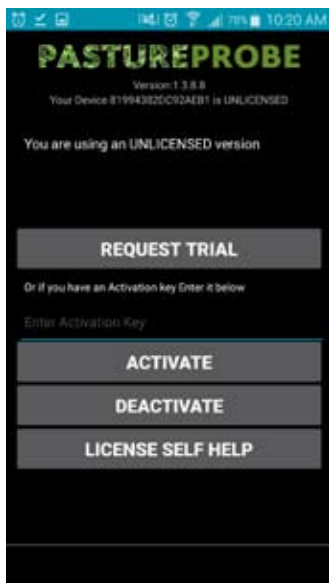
78% 10:20 AM

PASTUREPROBE

Version:1.3.8.8
Your Device 81994382DC92AEB1 is UNLICENSED

You are using an UNLICENSED version

REQUEST TRIAL

Or if you have an Activation key Enter it below

Enter Activation Key

ACTIVATE

DEACTIVATE

LICENSE SELF HELP